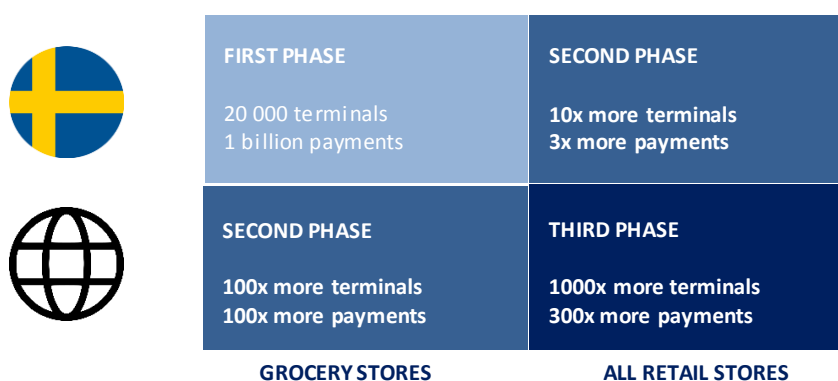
FIRST PHASE

20 000 terminals
1 billion payments

SECOND PHASE

10x more terminals
3x more payments

SECOND PHASE

100x more terminals
100x more payments

THIRD PHASE

1000x more terminals
300x more payments

GROCERY STORES

ALL RETAIL STORES